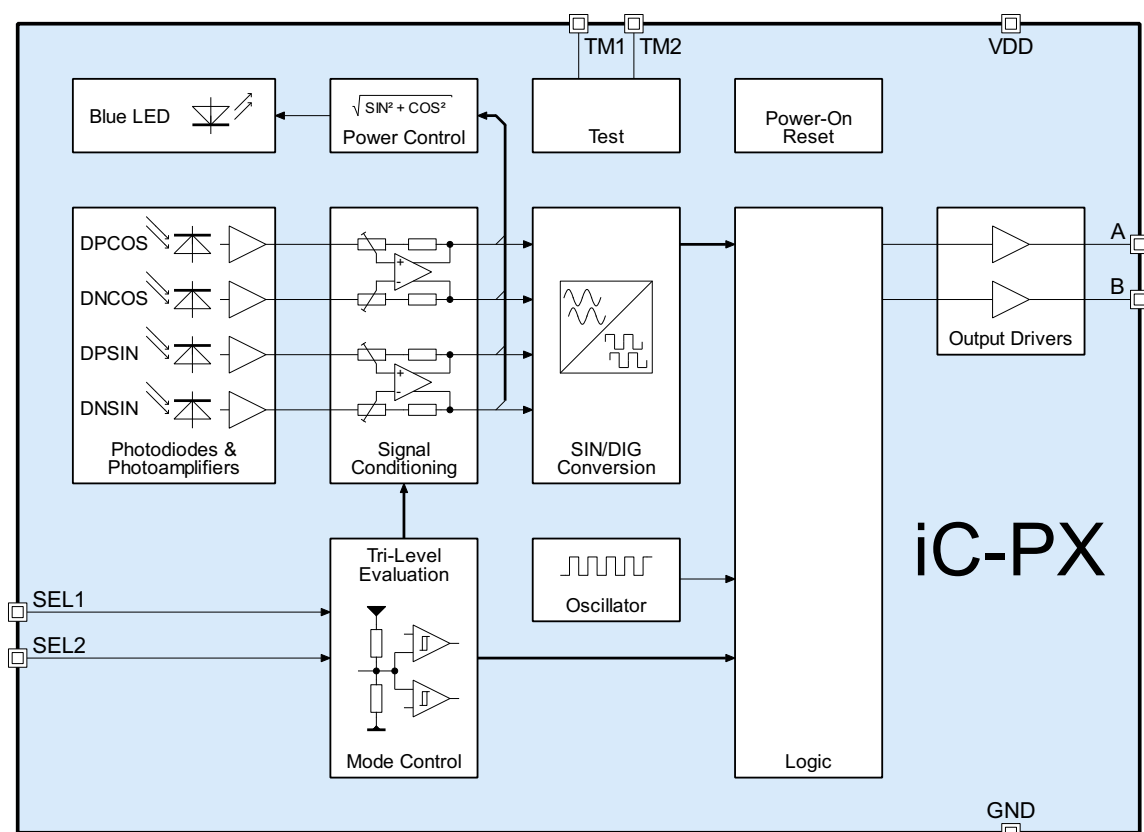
TM1 TM2

VDD

Blue LED

$\sqrt{SIN^2 + COS^2}$

Power Control

Test

Power-On Reset

DPCOS

DNCOS

DPSIN

DNSIN

Photodiodes & Photoamplifiers

Signal Conditioning

SIN/DIG Conversion

Output Drivers

A

B

iC-PX

Tri-Level Evaluation

SEL1

SEL2

Mode Control

Oscillator

Logic

GND